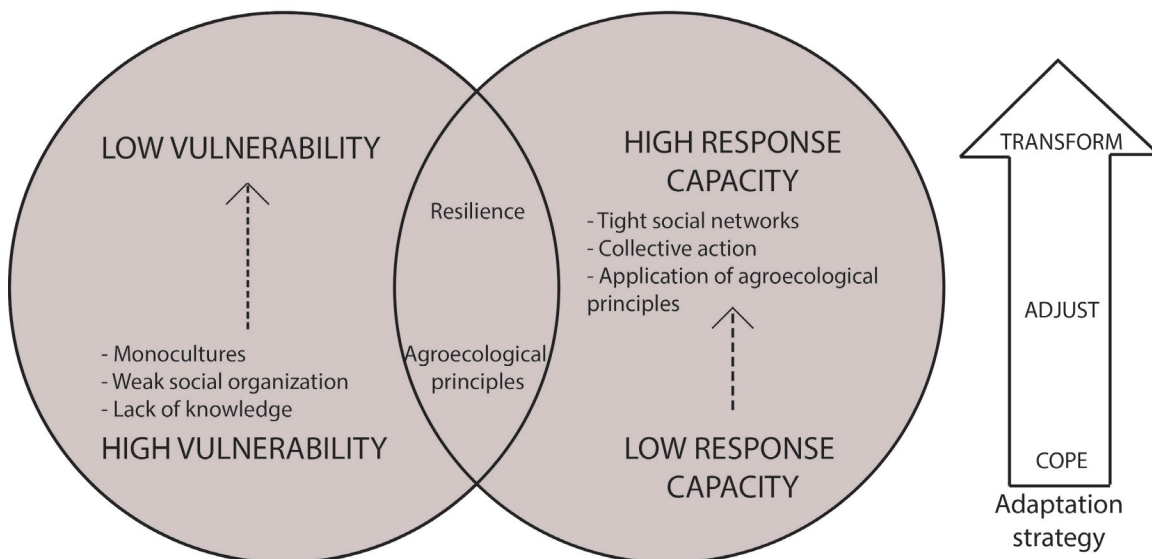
LOW VULNERABILITY

- Monocultures
- Weak social organization
- Lack of knowledge

HIGH VULNERABILITY

Resilience

Agroecological principles

HIGH RESPONSE CAPACITY

- Tight social networks
- Collective action
- Application of agroecological principles

LOW RESPONSE CAPACITY

TRANSFORM

ADJUST

COPE

Adaptation strategy